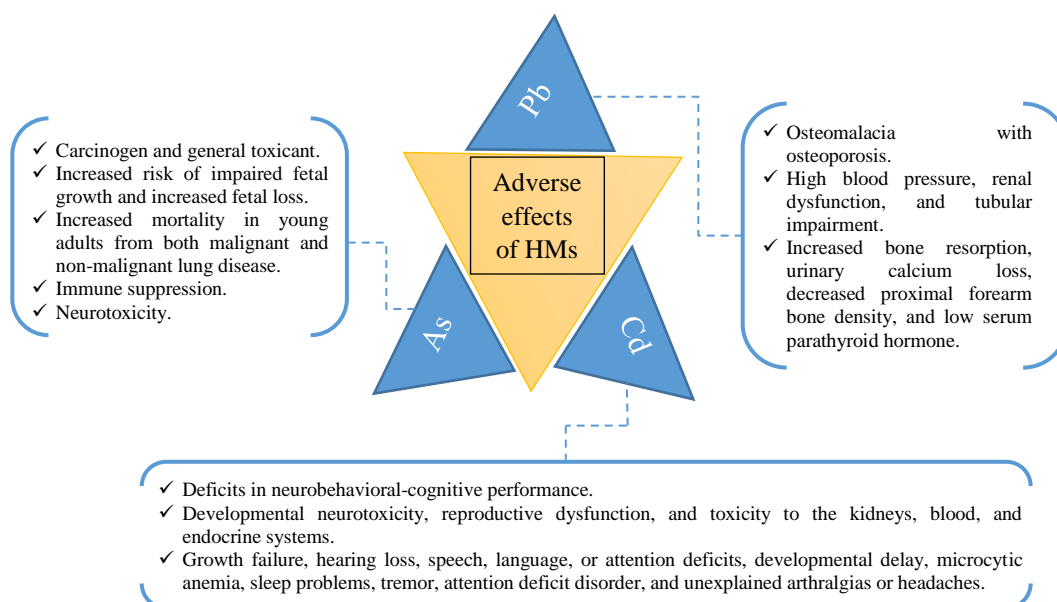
✓ Carcinogen and general toxicant.
✓ Increased risk of impaired fetal growth and increased fetal loss.
✓ Increased mortality in young adults from both malignant and non-malignant lung disease.
✓ Immune suppression.
✓ Neurotoxicity.

Pb

Adverse effects of HMs

As

Cd

✓ Osteomalacia with osteoporosis.
✓ High blood pressure, renal dysfunction, and tubular impairment.
✓ Increased bone resorption, urinary calcium loss, decreased proximal forearm bone density, and low serum parathyroid hormone.

✓ Deficits in neurobehavioral-cognitive performance.
✓ Developmental neurotoxicity, reproductive dysfunction, and toxicity to the kidneys, blood, and endocrine systems.
✓ Growth failure, hearing loss, speech, language, or attention deficits, developmental delay, microcytic anemia, sleep problems, tremor, attention deficit disorder, and unexplained arthralgias or headaches.